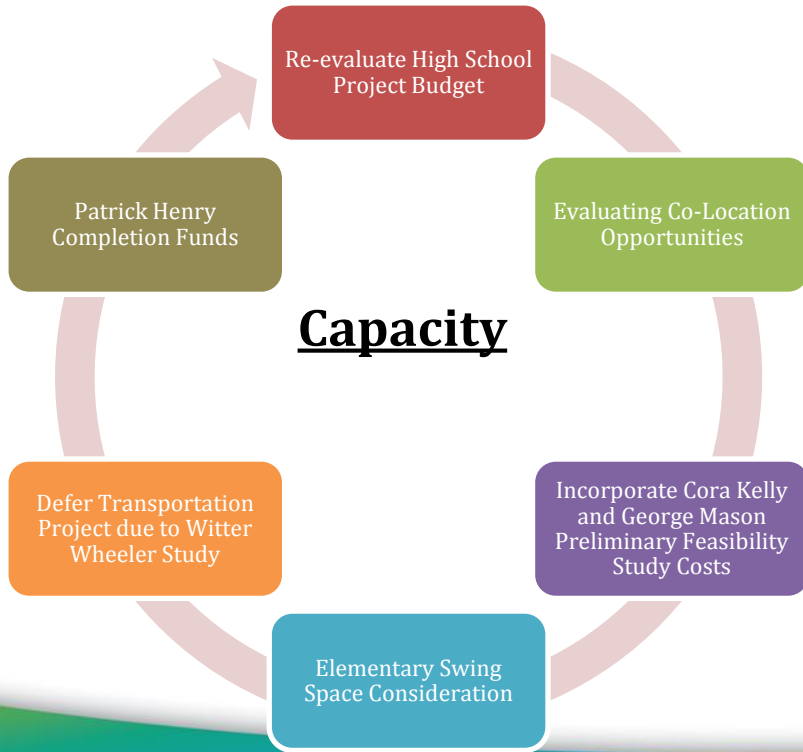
Re-evaluate High School Project Budget

Evaluating Co-Location Opportunities

Incorporate Cora Kelly and George Mason Preliminary Feasibility Study Costs

Elementary Swing Space Consideration

Defer Transportation Project due to Witter Wheeler Study

Patrick Henry Completion Funds

Capacity